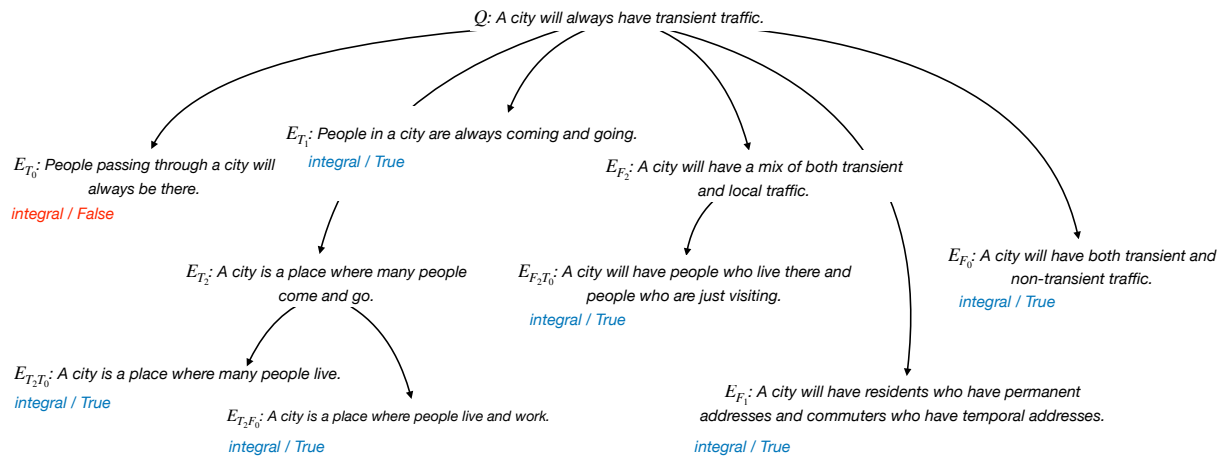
$Q$: A city will always have transient traffic.

$E_{T_0}$: People passing through a city will always be there.
integral / False

$E_{T_1}$: People in a city are always coming and going.
integral / True

$E_{F_2}$: A city will have a mix of both transient and local traffic.

$E_{T_2}$: A city is a place where many people come and go.

$E_{F_2T_0}$: A city will have people who live there and people who are just visiting.
integral / True

$E_{F_0}$: A city will have both transient and non-transient traffic.
integral / True

$E_{T_2T_0}$: A city is a place where many people live.
integral / True

$E_{T_2F_0}$: A city is a place where people live and work.
integral / True

$E_{F_1}$: A city will have residents who have permanent addresses and commuters who have temporal addresses.
integral / True